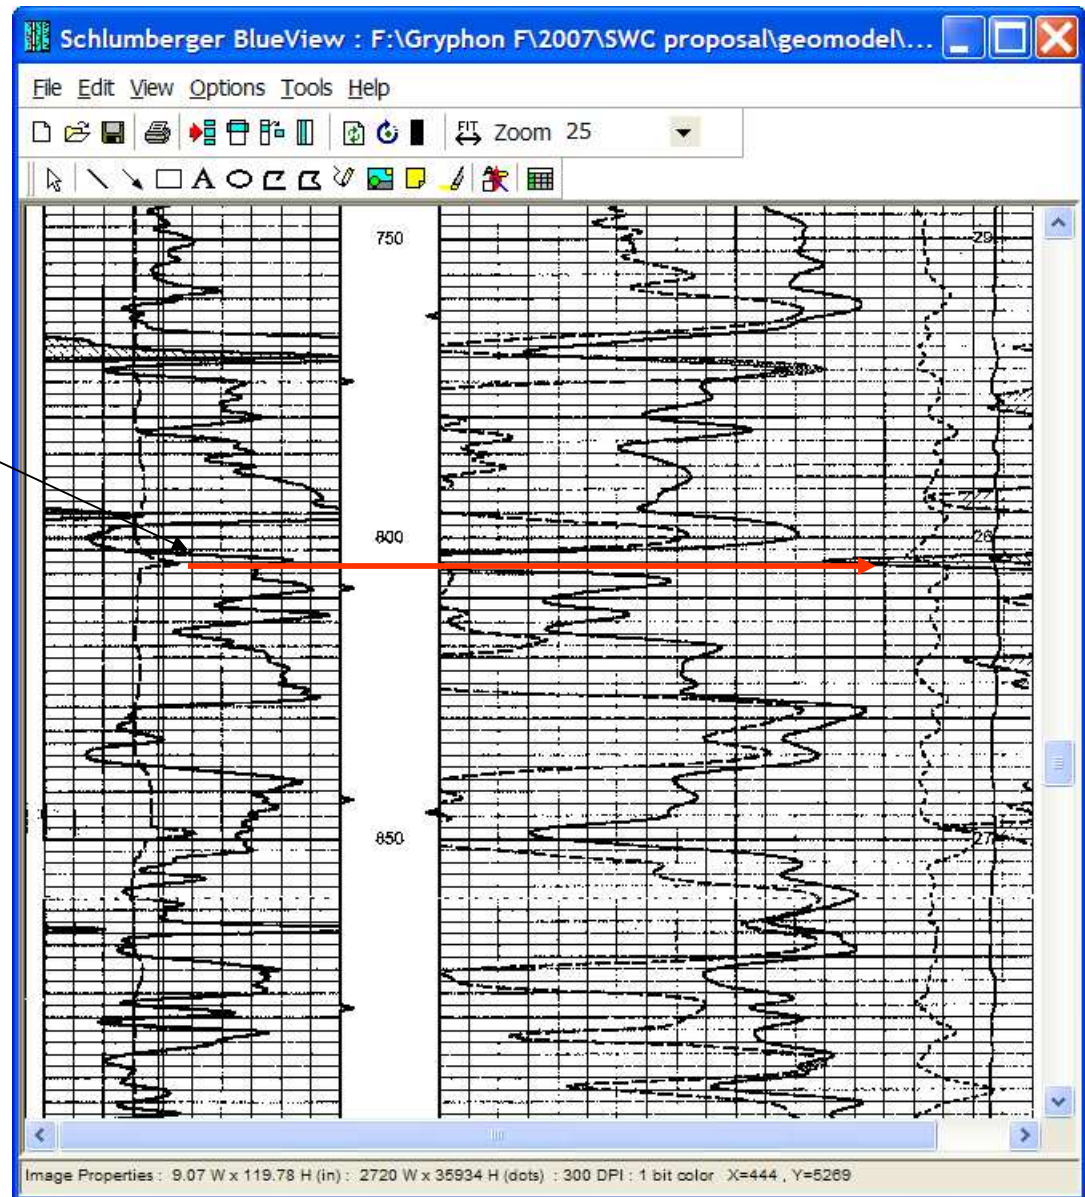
Schlumberger BlueView : F:\Gryphon F\2007\SWC proposal\geomodel\...

File Edit View Options Tools Help

FIT Zoom 25

750

800

850

Image Properties : 9.07 W x 119.78 H (in) : 2720 W x 35934 H (dots) : 300 DPI : 1 bit color X=444 , Y=5269